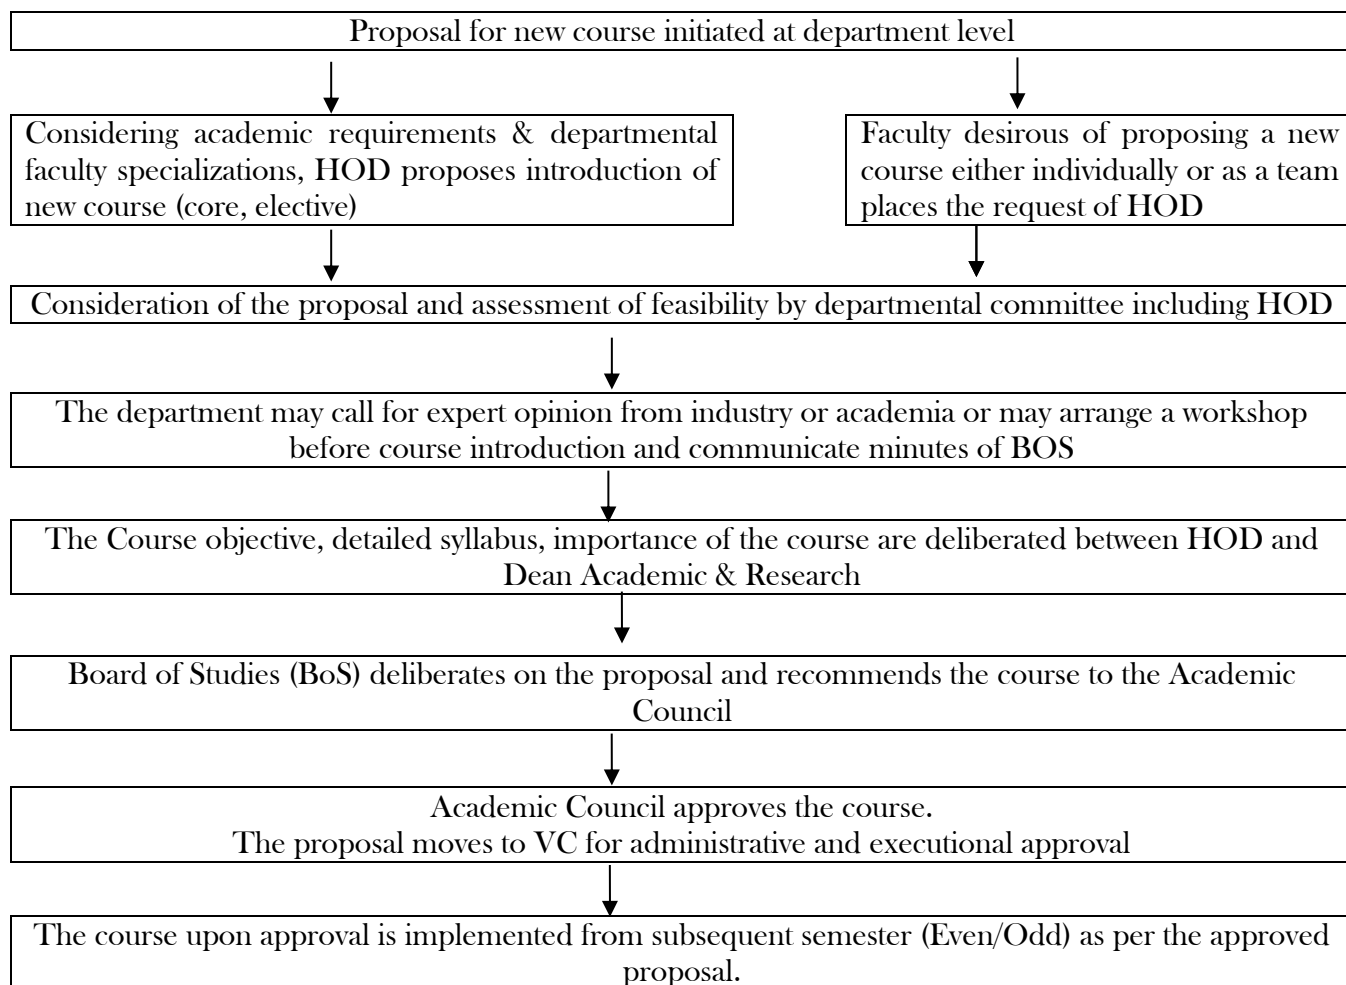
Proposal for new course initiated at department level

Considering academic requirements & departmental faculty specializations, HOD proposes introduction of new course (core, elective)

Faculty desirous of proposing a new course either individually or as a team places the request of HOD

Consideration of the proposal and assessment of feasibility by departmental committee including HOD

The department may call for expert opinion from industry or academia or may arrange a workshop before course introduction and communicate minutes of BOS

The Course objective, detailed syllabus, importance of the course are deliberated between HOD and Dean Academic & Research

Board of Studies (BoS) deliberates on the proposal and recommends the course to the Academic Council

Academic Council approves the course.
The proposal moves to VC for administrative and executional approval

The course upon approval is implemented from subsequent semester (Even/Odd) as per the approved proposal.